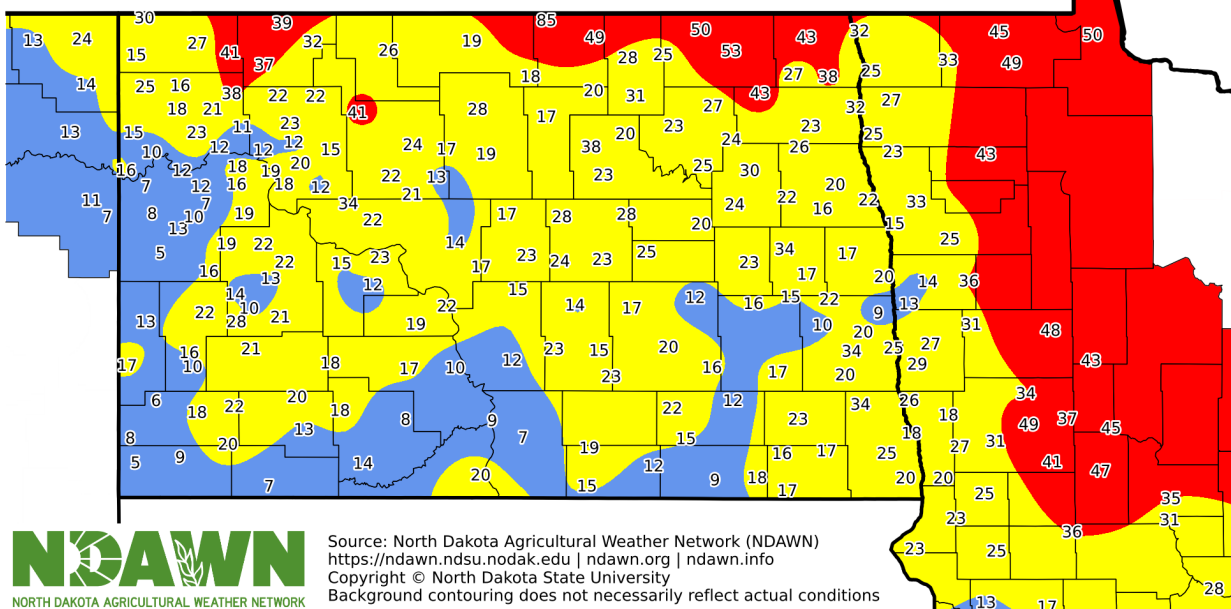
30 39 85 50 32 45 50
13 24 41 32 26 19 49 53 43 33 49
15 27 37 28 25 27 38 25
14 25 16 38 22 22 18 20 31 43 32 27
18 21 41 28 17 27
13 15 23 11 23 20 23 23 25
10 12 12 12 24 17 19 38 24 26 23 43
16 12 18 19 20 15 23 25
7 12 16 18 12 13 22 21 30 20
11 8 7 19 34 22 17 28 28 24 22 16 22 33
7 13 10 20 15
5 19 22 14 23 25 17 25
16 13 22 15 23 17 24 23 23 34 17 36
14 12 15 14 17 12 16 15 22 20 14
13 22 10 28 21 22 19 10 9 13 31
48
16 21 18 12 23 15 20 34 25 27
17 10 17 10 23 16 17 20 29 43
6 18 22 20 18 8 9 22 12 34 26 18 34 49 37
8 20 13 7 19 15 23 18 27 31 45
5 9 14 12 17 25 41 47
20 16 20 20
7 15 9 18 17 25 35
23 31
36
23 25
28
13 17
NDAWN
NORTH DAKOTA AGRICULTURAL WEATHER NETWORK
Source: North Dakota Agricultural Weather Network (NDAWN)
https://ndawn.ndsu.nodak.edu | ndawn.org | ndawn.info
Copyright © North Dakota State University
Background contouring does not necessarily reflect actual conditions